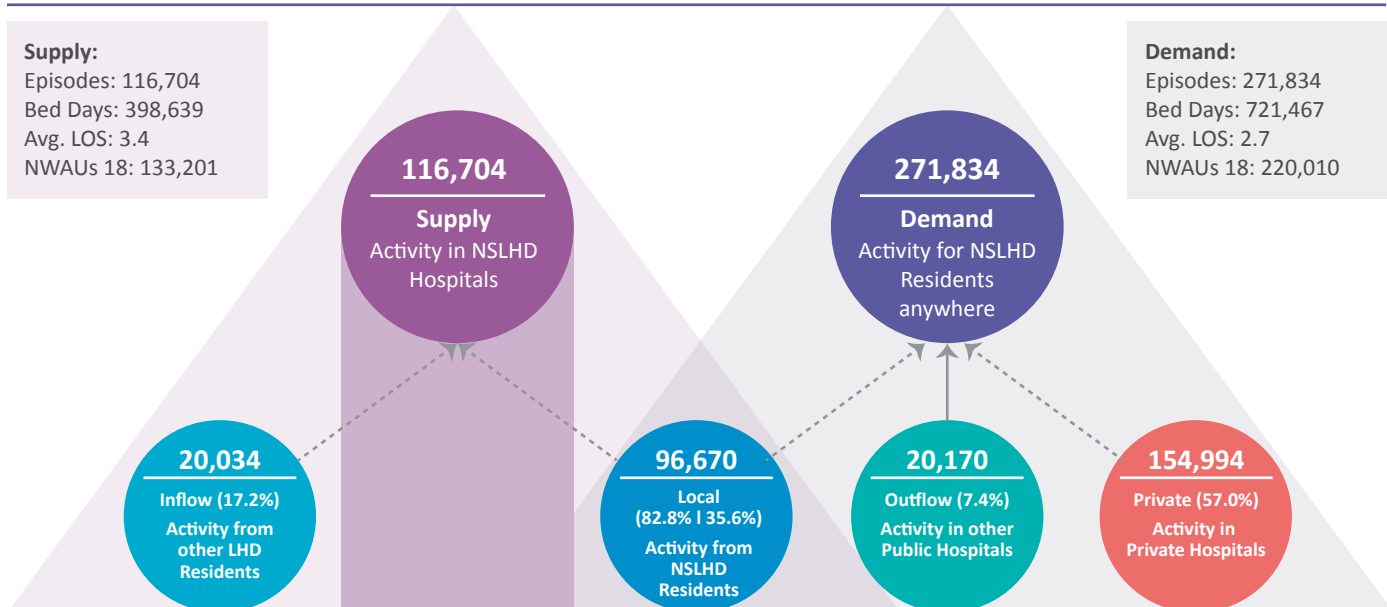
Supply:
Episodes: 116,704
Bed Days: 398,639
Avg. LOS: 3.4
NWAUs 18: 133,201

Demand:
Episodes: 271,834
Bed Days: 721,467
Avg. LOS: 2.7
NWAUs 18: 220,010

116,704
Supply
Activity in NSLHD Hospitals

271,834
Demand
Activity for NSLHD Residents anywhere

20,034
Inflow (17.2%)
Activity from other LHD Residents

96,670
Local
(82.8% I 35.6%)
Activity from NSLHD Residents

20,170
Outflow (7.4%)
Activity in other Public Hospitals

154,994
Private (57.0%)
Activity in Private Hospitals